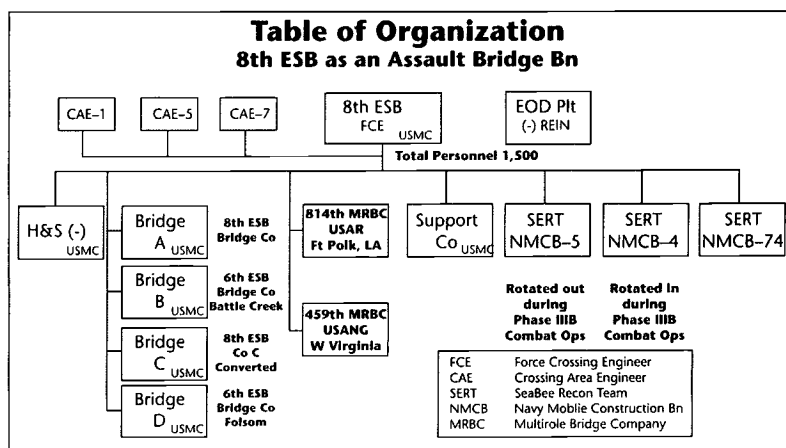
Table of Organization
8th ESB as an Assault Bridge Bn

CAE–1

CAE–5

CAE–7

8th ESB
FCE USMC

EOD Plt
(-) REIN

Total Personnel 1,500

H&S (-)
USMC

Bridge
A USMC

8th ESB
Bridge Co

Bridge
B USMC

6th ESB
Bridge Co
Battle Creek

Bridge
C USMC

8th ESB
Co C
Converted

Bridge
D USMC

6th ESB
Bridge Co
Folsom

814th MRBC
USAR
Ft Polk, LA

459th MRBC
USANG
W Virginia

Support
Co USMC

SERT
NMCB–5

SERT
NMCB–4

SERT
NMCB–74

Rotated out during Phase IIIB Combat Ops

Rotated in during Phase IIIB Combat Ops

| | |
|---|---|
| FCE | Force Crossing Engineer |
| CAE | Crossing Area Engineer |
| SERT | SeaBee Recon Team |
| NMCB | Navy Moblie Construction Bn |
| MRBC | Multirole Bridge Company |